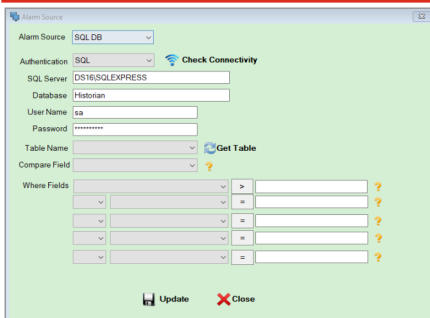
Alarm Source

Alarm Source SQL DB

Authentication SQL

Check Connectivity

SQL Server DS16\SQLEXPRESS

Database Historian

User Name sa

Password **********

Table Name

Get Table

Compare Field

?

Where Fields

>

?

=

?

=

?

=

?

=

?

Update

Close